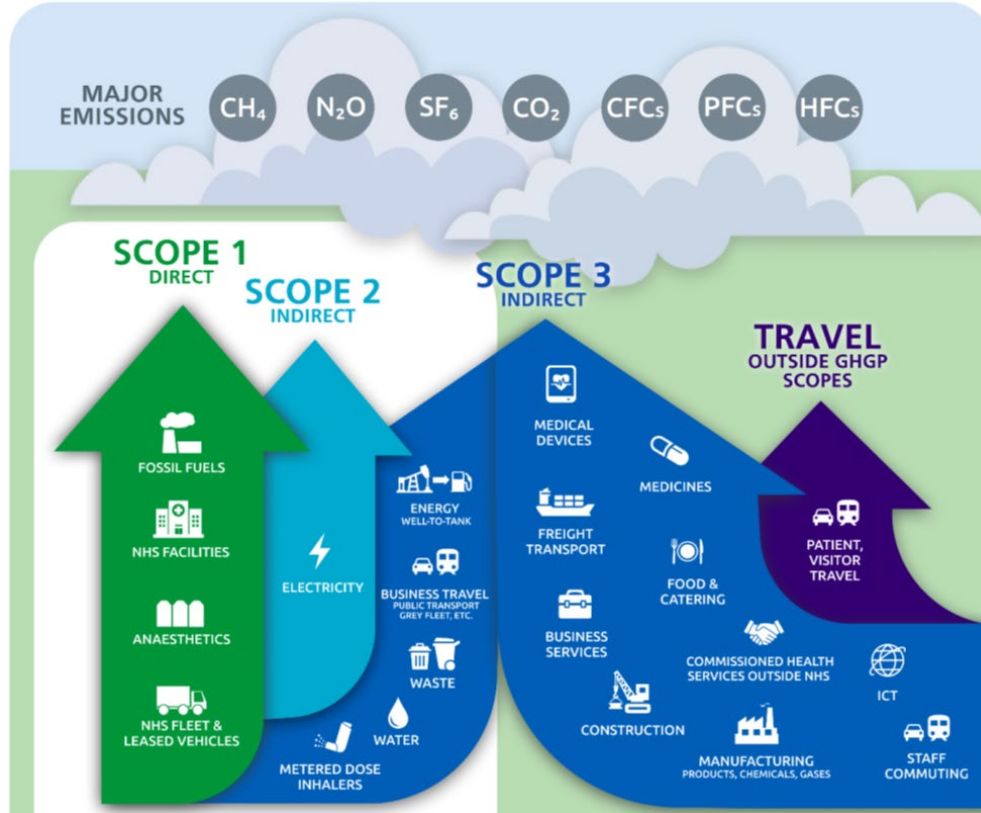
MAJOR EMISSIONS $CH_4$ $N_2O$ $SF_6$ $CO_2$ CFCs PFCs HFCs

SCOPE 1
DIRECT

SCOPE 2
INDIRECT

SCOPE 3
INDIRECT

TRAVEL
OUTSIDE GHGP SCOPES

FOSSIL FUELS

NHS FACILITIES

ANAESTHETICS

NHS FLEET & LEASED VEHICLES

ELECTRICITY

ENERGY
WELL-TO-TANK

BUSINESS TRAVEL
PUBLIC TRANSPORT GREY FLEET, ETC.

WASTE

WATER

METERED DOSE INHALERS

MEDICAL DEVICES

MEDICINES

FREIGHT TRANSPORT

FOOD & CATERING

BUSINESS SERVICES

COMMISSIONED HEALTH SERVICES OUTSIDE NHS

ICT

CONSTRUCTION

MANUFACTURING
PRODUCTS, CHEMICALS, GASES

STAFF COMMUTING

PATIENT, VISITOR TRAVEL